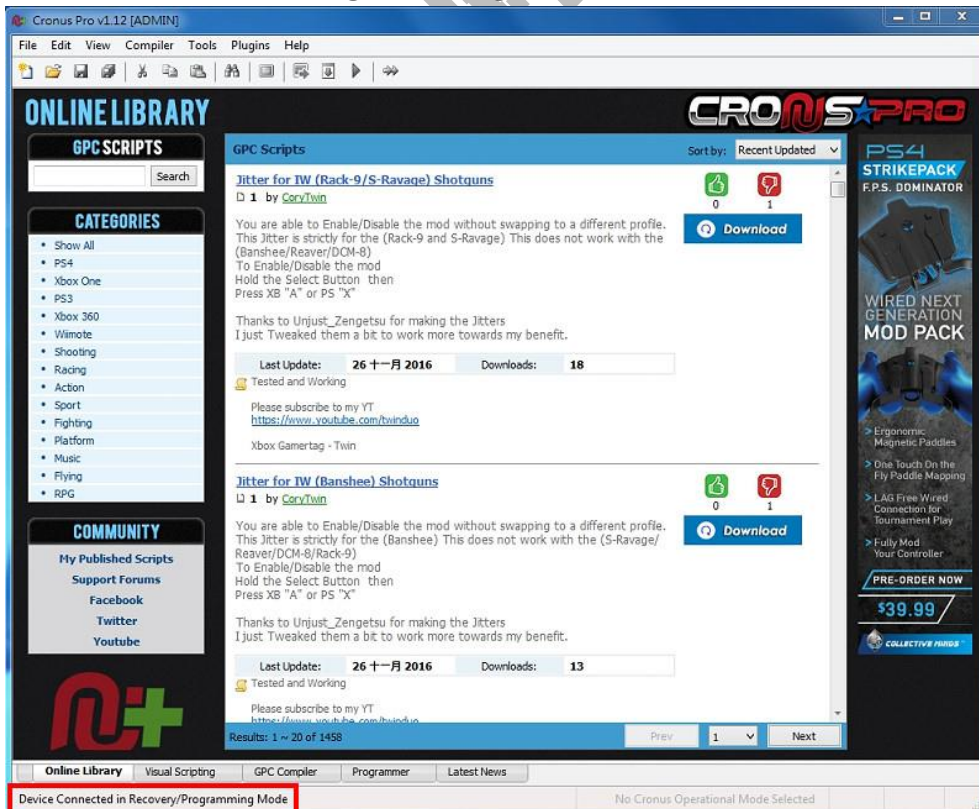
Cronus Pro v1.12 [ADMIN]

File Edit View Compiler Tools Plugins Help

ONLINE LIBRARY

CRONUS PRO

GPC SCRIPTS

Search

CATEGORIES

- Show All
- PS4
- Xbox One
- PS3
- Xbox 360
- Wiimote
- Shooting
- Racing
- Action
- Sport
- Fighting
- Platform
- Music
- Flying
- RPG

COMMUNITY

My Published Scripts
Support Forums
Facebook
Twitter
Youtube

GPC Scripts

Sort by: Recent Updated

Jitter for IW (Rack-9/S-Ravage) Shotguns

1 by CoryTwin

0 1

Download

You are able to Enable/Disable the mod without swapping to a different profile. This Jitter is strictly for the (Rack-9 and S-Ravage) This does not work with the (Banshee/Reaver/DCM-8)
To Enable/Disable the mod
Hold the Select Button then
Press XB "A" or PS "X"

Thanks to Unjust_Zengetsu for making the Jitters
I just Tweaked them a bit to work more towards my benefit.

| Last Update: | 26 十一月 2016 | Downloads: | 18 |
|---|---|---|---|

Tested and Working

Please subscribe to my YT
https://www.youtube.com/twinduo

Xbox Gamertag - Twin

Jitter for IW (Banshee) Shotguns

1 by CoryTwin

0 1

Download

You are able to Enable/Disable the mod without swapping to a different profile. This Jitter is strictly for the (Banshee) This does not work with the (S-Ravage/Reaver/DCM-8/Rack-9)
To Enable/Disable the mod
Hold the Select Button then
Press XB "A" or PS "X"

Thanks to Unjust_Zengetsu for making the Jitters
I just Tweaked them a bit to work more towards my benefit.

| Last Update: | 26 十一月 2016 | Downloads: | 13 |
|---|---|---|---|

Tested and Working

Please subscribe to my YT
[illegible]

Results: 1 ~ 20 of 1458

Prev 1 Next

PS4
STRIKEPACK
F.P.S. DOMINATOR

WIRED NEXT GENERATION
MOD PACK

> Ergonomic Magnetic Paddles
> One Touch On the Fly Paddle Mapping
> LAG Free Wired Connection for Tournament Play
> Fully Mod Your Controller

PRE-ORDER NOW
$39.99

COLLECTIVE MINDS

Online Library | Visual Scripting | GPC Compiler | Programmer | Latest News

Device Connected in Recovery/Programming Mode

No Cronus Operational Mode Selected